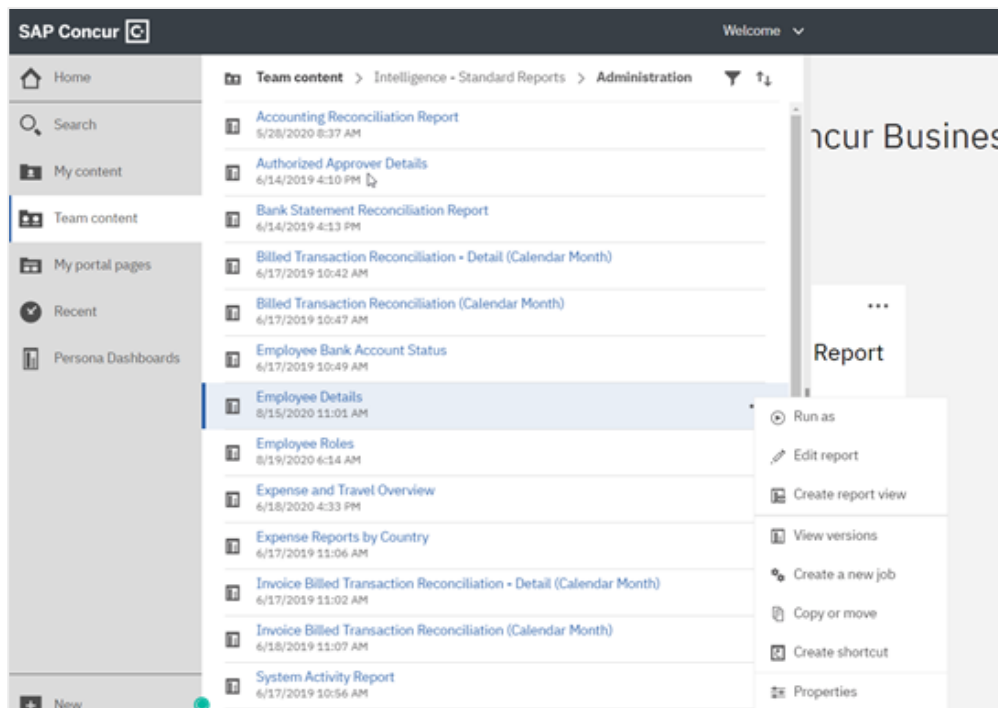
SAP Concur C

Welcome

Home
Search
My content
Team content
My portal pages
Recent
Persona Dashboards
New

Team content > Intelligence - Standard Reports > Administration

Accounting Reconciliation Report
5/28/2020 8:37 AM
Authorized Approver Details
6/14/2019 4:10 PM
Bank Statement Reconciliation Report
6/14/2019 4:13 PM
Billed Transaction Reconciliation - Detail (Calendar Month)
6/17/2019 10:42 AM
Billed Transaction Reconciliation (Calendar Month)
6/17/2019 10:47 AM
Employee Bank Account Status
6/17/2019 10:49 AM
Employee Details
8/15/2020 11:01 AM
Employee Roles
8/19/2020 6:14 AM
Expense and Travel Overview
6/18/2020 4:33 PM
Expense Reports by Country
6/17/2019 11:06 AM
Invoice Billed Transaction Reconciliation - Detail (Calendar Month)
6/17/2019 11:02 AM
Invoice Billed Transaction Reconciliation (Calendar Month)
6/18/2019 11:07 AM
System Activity Report
6/17/2019 10:56 AM

ncur Busines

...
Report

Run as
Edit report
Create report view
View versions
Create a new job
Copy or move
Create shortcut
Properties